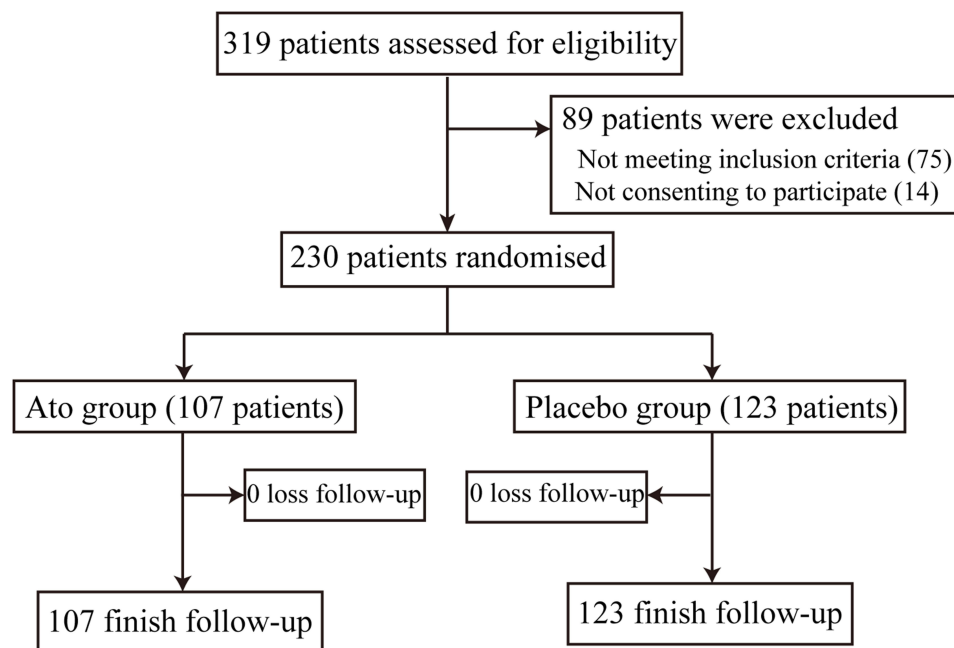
319 patients assessed for eligibility

89 patients were excluded
Not meeting inclusion criteria (75)
Not consenting to participate (14)

230 patients randomised

Ato group (107 patients)

Placebo group (123 patients)

0 loss follow-up

0 loss follow-up

107 finish follow-up

123 finish follow-up